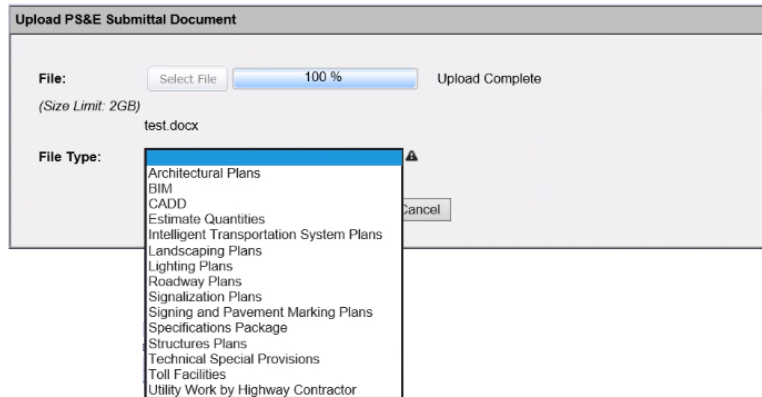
Upload PS&E Submittal Document

File:
Select File
100 %
Upload Complete
(Size Limit: 2GB)
test.docx

File Type:
Architectural Plans
BIM
CADD
Estimate Quantities
Intelligent Transportation System Plans
Landscaping Plans
Lighting Plans
Roadway Plans
Signalization Plans
Signing and Pavement Marking Plans
Specifications Package
Structures Plans
Technical Special Provisions
Toll Facilities
Utility Work by Highway Contractor

ancel